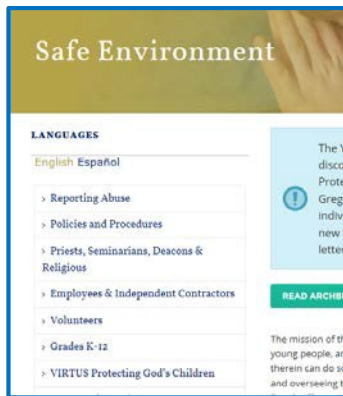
Safe Environment

LANGUAGES

English Español

› Reporting Abuse

› Policies and Procedures

› Priests, Seminarians, Deacons & Religious

› Employees & Independent Contractors

› Volunteers

› Grades K-12

› VIRTUS Protecting God's Children

The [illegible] disco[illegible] Prote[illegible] Greg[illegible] indiv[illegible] new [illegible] letter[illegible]

READ ARCHB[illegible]

The mission of th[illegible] young people, an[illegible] therein can do s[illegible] and overseeing t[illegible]